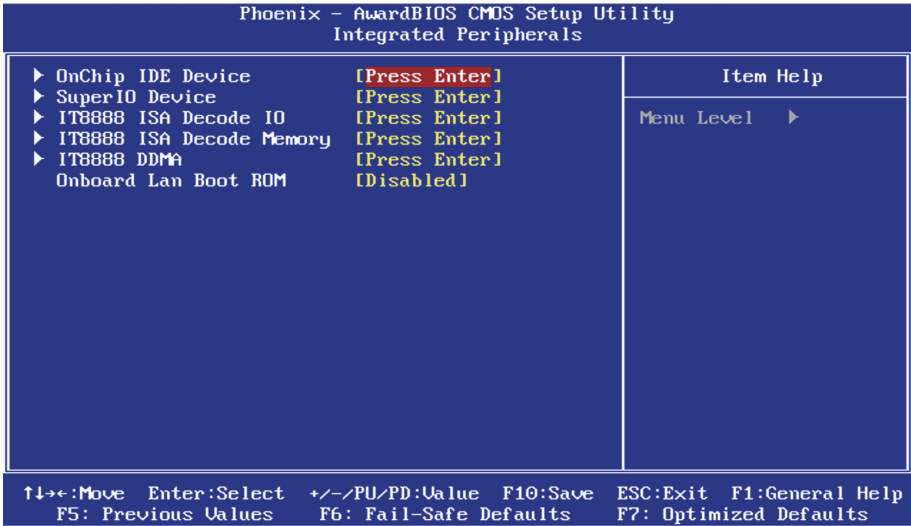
Phoenix - AwardBIOS CMOS Setup Utility
Integrated Peripherals

▶ OnChip IDE Device [Press Enter]
▶ SuperIO Device [Press Enter]
▶ IT8888 ISA Decode IO [Press Enter]
▶ IT8888 ISA Decode Memory [Press Enter]
▶ IT8888 DDMA [Press Enter]
Onboard Lan Boot ROM [Disabled]

Item Help

Menu Level ▶

↑↓→←:Move Enter:Select +/-/PU/PD:Value F10:Save ESC:Exit F1:General Help
F5: Previous Values F6: Fail-Safe Defaults F7: Optimized Defaults